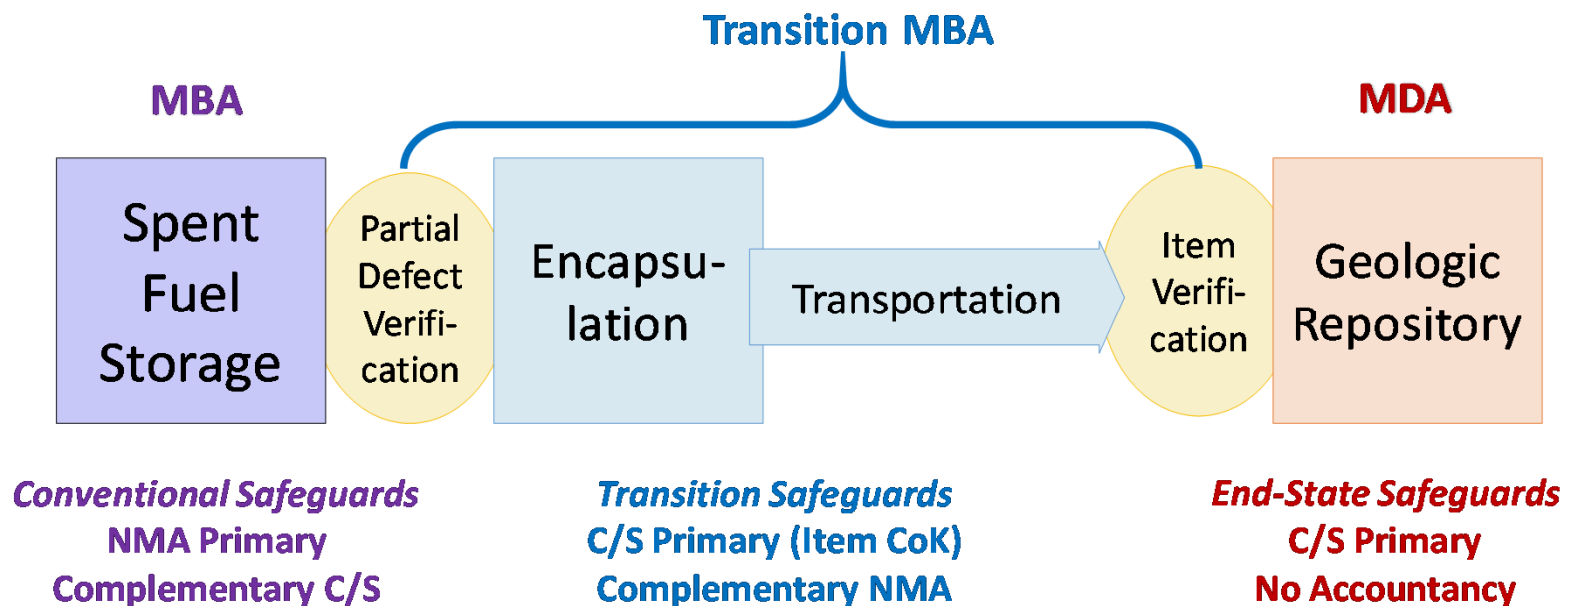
Transition MBA

MBA

MDA

Spent Fuel Storage

Partial Defect Verification

Encapsulation

Transportation

Item Verification

Geologic Repository

*Conventional Safeguards*
NMA Primary
Complementary C/S

*Transition Safeguards*
C/S Primary (Item CoK)
Complementary NMA

*End-State Safeguards*
C/S Primary
No Accountancy